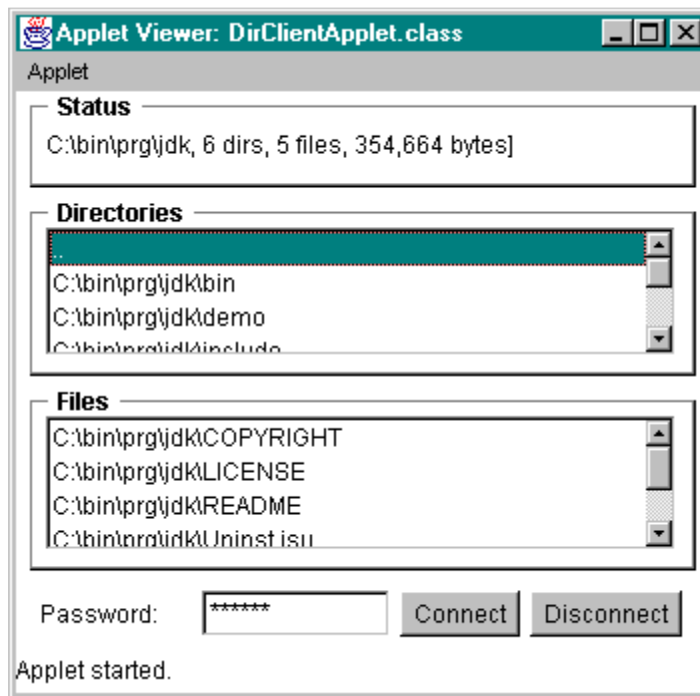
Applet Viewer: DirClientApplet.class

Applet

Status

C:\bin\prg\jdk, 6 dirs, 5 files, 354,664 bytes]

Directories

..
C:\bin\prg\jdk\bin
C:\bin\prg\jdk\demo
C:\bin\prg\jdk\include

Files

C:\bin\prg\jdk\COPYRIGHT
C:\bin\prg\jdk\LICENSE
C:\bin\prg\jdk\README
C:\bin\prg\jdk\Uninst.isu

Password: ****** Connect Disconnect

Applet started.